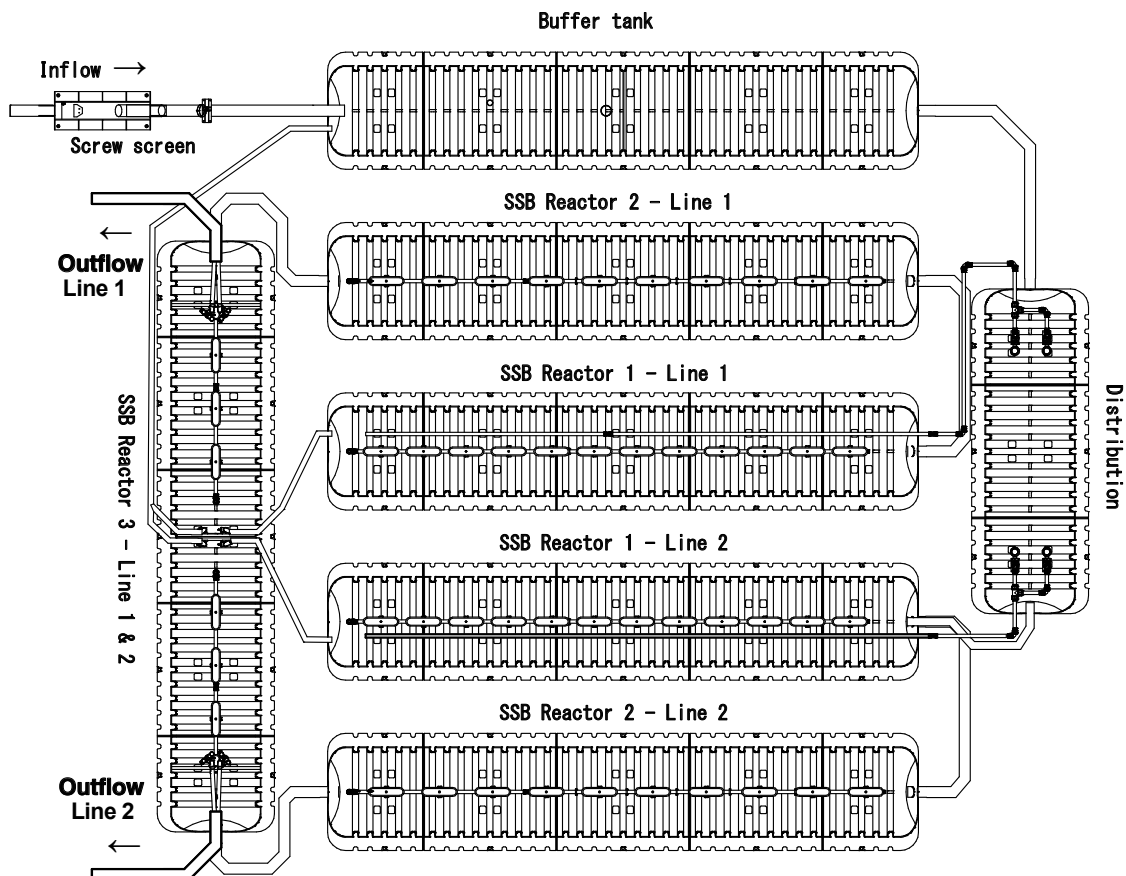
Buffer tank

Inflow →

Screw screen

SSB Reactor 2 - Line 1

←

Outflow
Line 1

SSB Reactor 1 - Line 1

SSB Reactor 3 - Line 1 & 2

Distribution

SSB Reactor 1 - Line 2

SSB Reactor 2 - Line 2

Outflow
Line 2

←